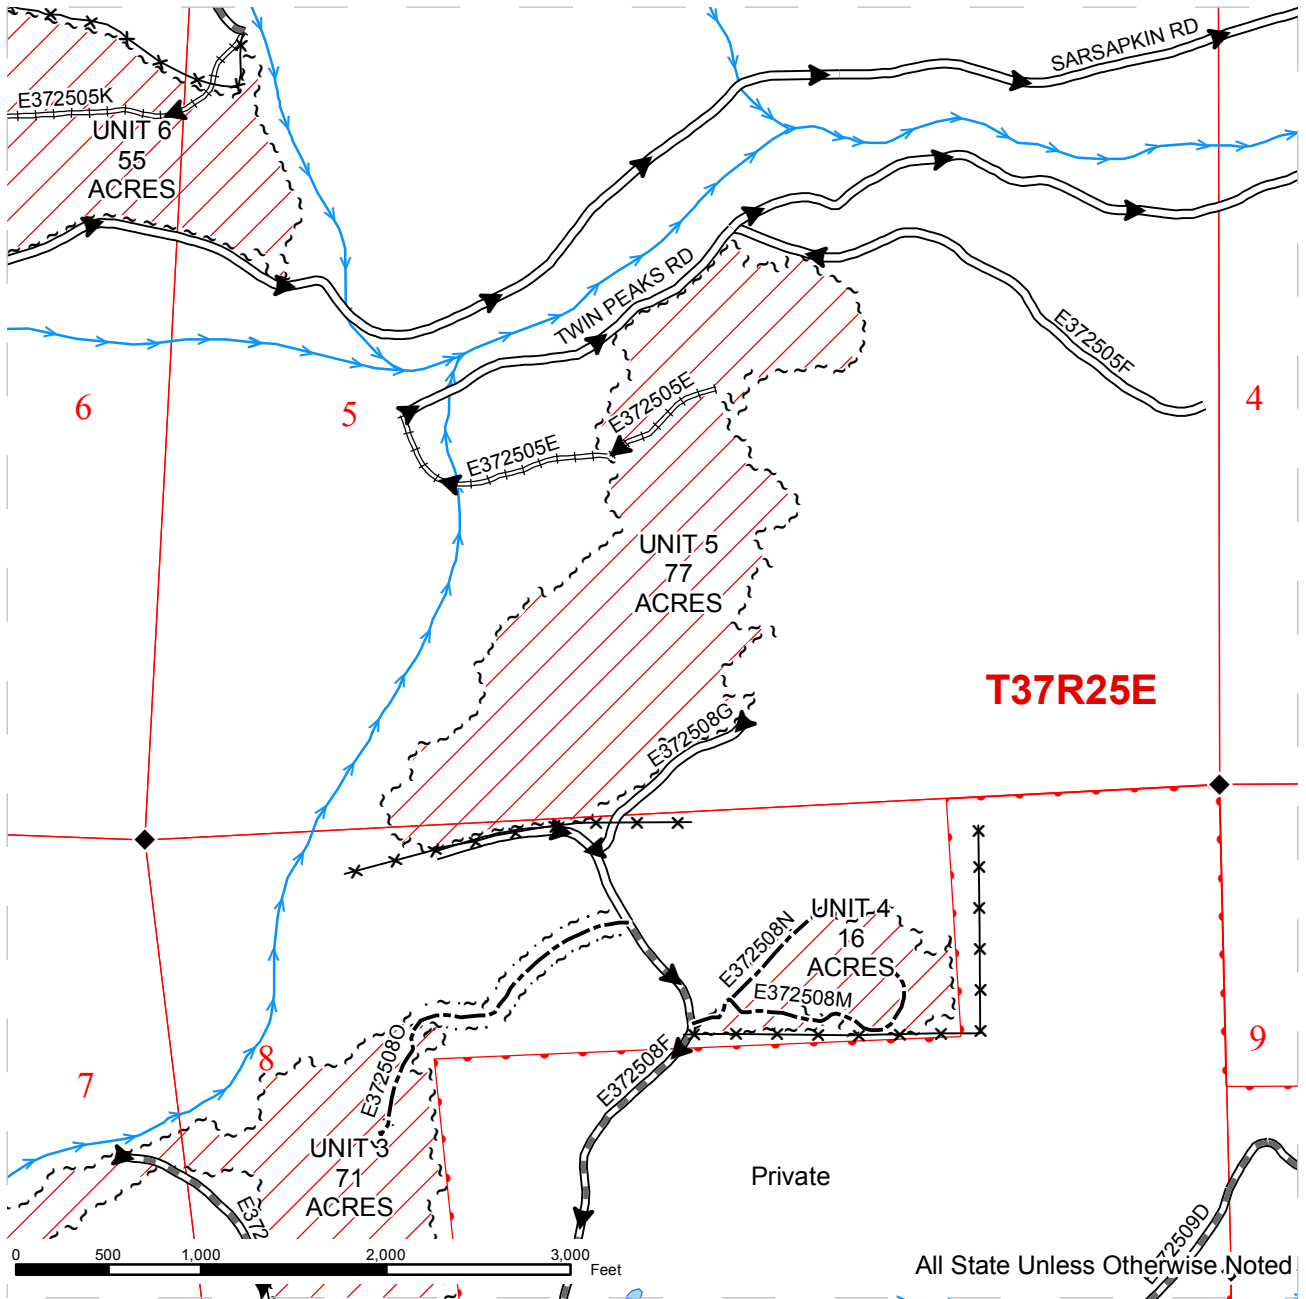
E372505K
UNIT 6
55
ACRES
SARSAPKIN RD
TWIN PEAKS RD
E372505F
6
5
4
E372505E
E372505E
UNIT 5
77
ACRES
T37R25E
E372508G
UNIT 4
16
ACRES
E372508N
E372508M
E372508O
7
8
9
E372508F
UNIT 3
71
ACRES
E372
Private
E372509D
0 500 1,000 2,000 3,000 Feet
All State Unless Otherwise Noted